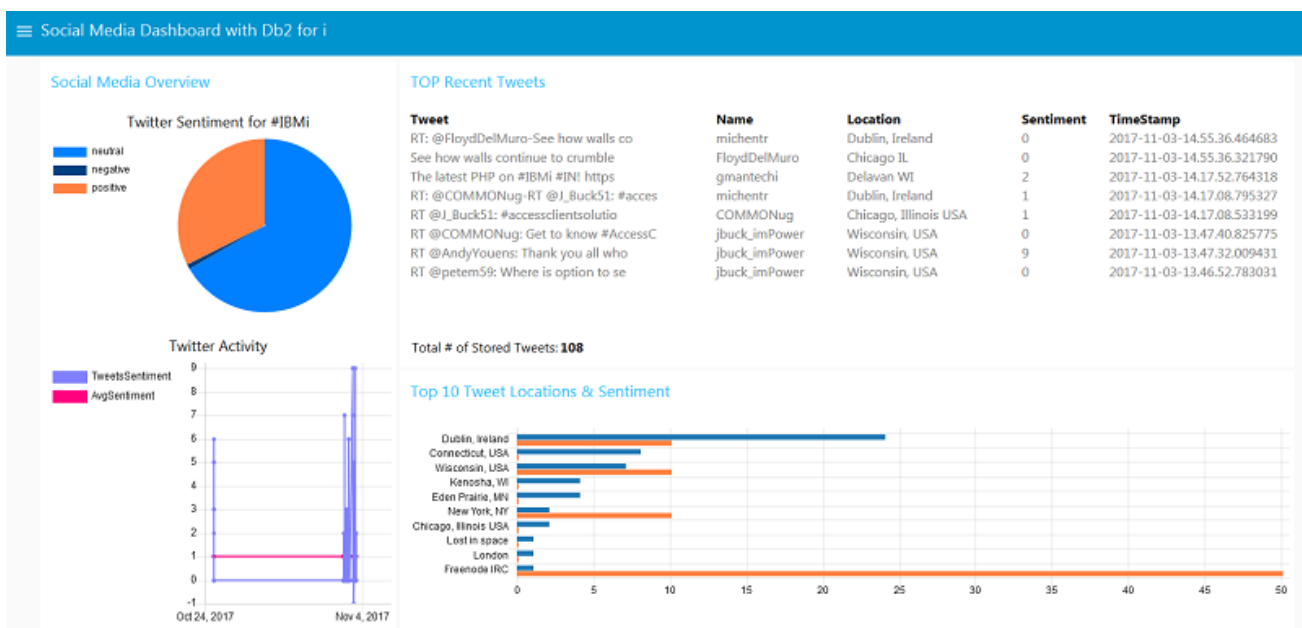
Social Media Dashboard with Db2 for i

Social Media Overview

Twitter Sentiment for #IBMi

neutral
negative
positive

Twitter Activity

TweetsSentiment
AvgSentiment

9
8
7
6
5
4
3
2
1
0
-1

Oct 24, 2017
Nov 4, 2017

TOP Recent Tweets

| Tweet | Name | Location | Sentiment | TimeStamp |
|---|---|---|---|---|
| RT: @FloydDelMuro-See how walls co | michentr | Dublin, Ireland | 0 | 2017-11-03-14.55.36.464683 |
| See how walls continue to crumble | FloydDelMuro | Chicago IL | 0 | 2017-11-03-14.55.36.321790 |
| The latest PHP on #IBMi #IN! https | gmantechi | Delavan WI | 2 | 2017-11-03-14.17.52.764318 |
| RT: @COMMONug-RT @J_Buck51: #acces | michentr | Dublin, Ireland | 1 | 2017-11-03-14.17.08.795327 |
| RT @J_Buck51: #accessclientsolutio | COMMONug | Chicago, Illinois USA | 1 | 2017-11-03-14.17.08.533199 |
| RT @COMMONug: Get to know #AccessC | jbuck_imPower | Wisconsin, USA | 0 | 2017-11-03-13.47.40.825775 |
| RT @AndyYouens: Thank you all who | jbuck_imPower | Wisconsin, USA | 9 | 2017-11-03-13.47.32.009431 |
| RT @petem59: Where is option to se | jbuck_imPower | Wisconsin, USA | 0 | 2017-11-03-13.46.52.783031 |

Total # of Stored Tweets: 108

Top 10 Tweet Locations & Sentiment

Dublin, Ireland
Connecticut, USA
Wisconsin, USA
Kenosha, WI
Eden Prairie, MN
New York, NY
Chicago, Illinois USA
Lost in space
London
Freenode IRC

0 5 10 15 20 25 30 35 40 45 50